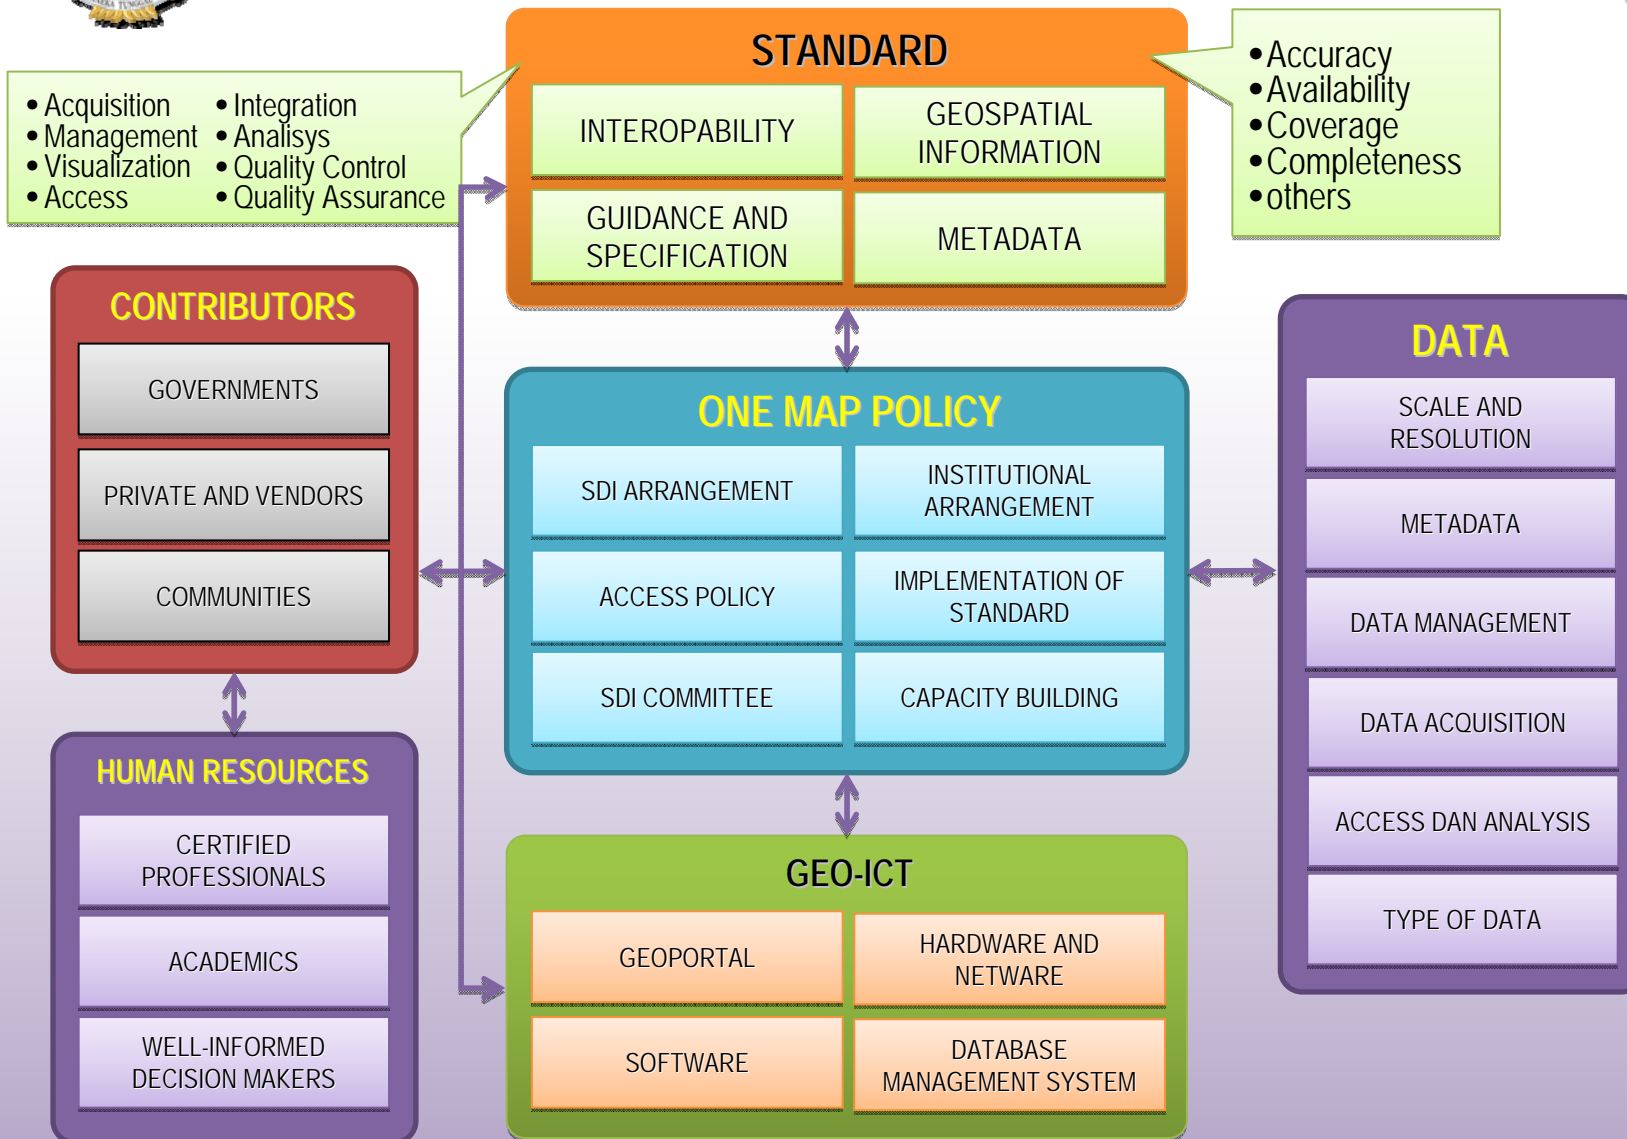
• Acquisition
• Management
• Visualization
• Access

• Integration
• Analisys
• Quality Control
• Quality Assurance

STANDARD

INTEROPABILITY

GEOSPATIAL INFORMATION

GUIDANCE AND SPECIFICATION

METADATA

• Accuracy
• Availability
• Coverage
• Completeness
• others

CONTRIBUTORS

GOVERNMENTS

PRIVATE AND VENDORS

COMMUNITIES

ONE MAP POLICY

SDI ARRANGEMENT

INSTITUTIONAL ARRANGEMENT

ACCESS POLICY

IMPLEMENTATION OF STANDARD

SDI COMMITTEE

CAPACITY BUILDING

DATA

SCALE AND RESOLUTION

METADATA

DATA MANAGEMENT

DATA ACQUISITION

ACCESS DAN ANALYSIS

TYPE OF DATA

HUMAN RESOURCES

CERTIFIED PROFESSIONALS

ACADEMICS

WELL-INFORMED DECISION MAKERS

GEO-ICT

GEOPORTAL

HARDWARE AND NETWARE

SOFTWARE

DATABASE MANAGEMENT SYSTEM